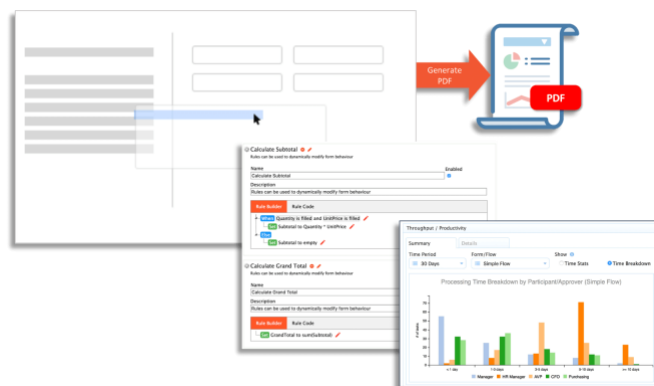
Generate PDF

PDF

Calculate Subtotal

Rules can be used to dynamically modify form behaviour

Name

Calculate Subtotal

Enabled

Description

Rules can be used to dynamically modify form behaviour

Rule Builder

Rule Code

When Quantity is filled and UnitPrice is filled

Set Subtotal to Quantity * UnitPrice

Else

Set Subtotal to empty

Calculate Grand Total

Rules can be used to dynamically modify form behaviour

Name

Calculate Grand Total

Description

Rules can be used to dynamically modify form behaviour

Rule Builder

Rule Code

Set GrandTotal to sum(Subtotal)

Throughput / Productivity

Summary

Details

Time Period

30 Days

Form/Flow

Simple Flow

Show

Time Stats

Time Breakdown

Processing Time Breakdown by Participant/Approver (Simple Flow)

Manager

HR Manager

AVP

CFO

Purchasing